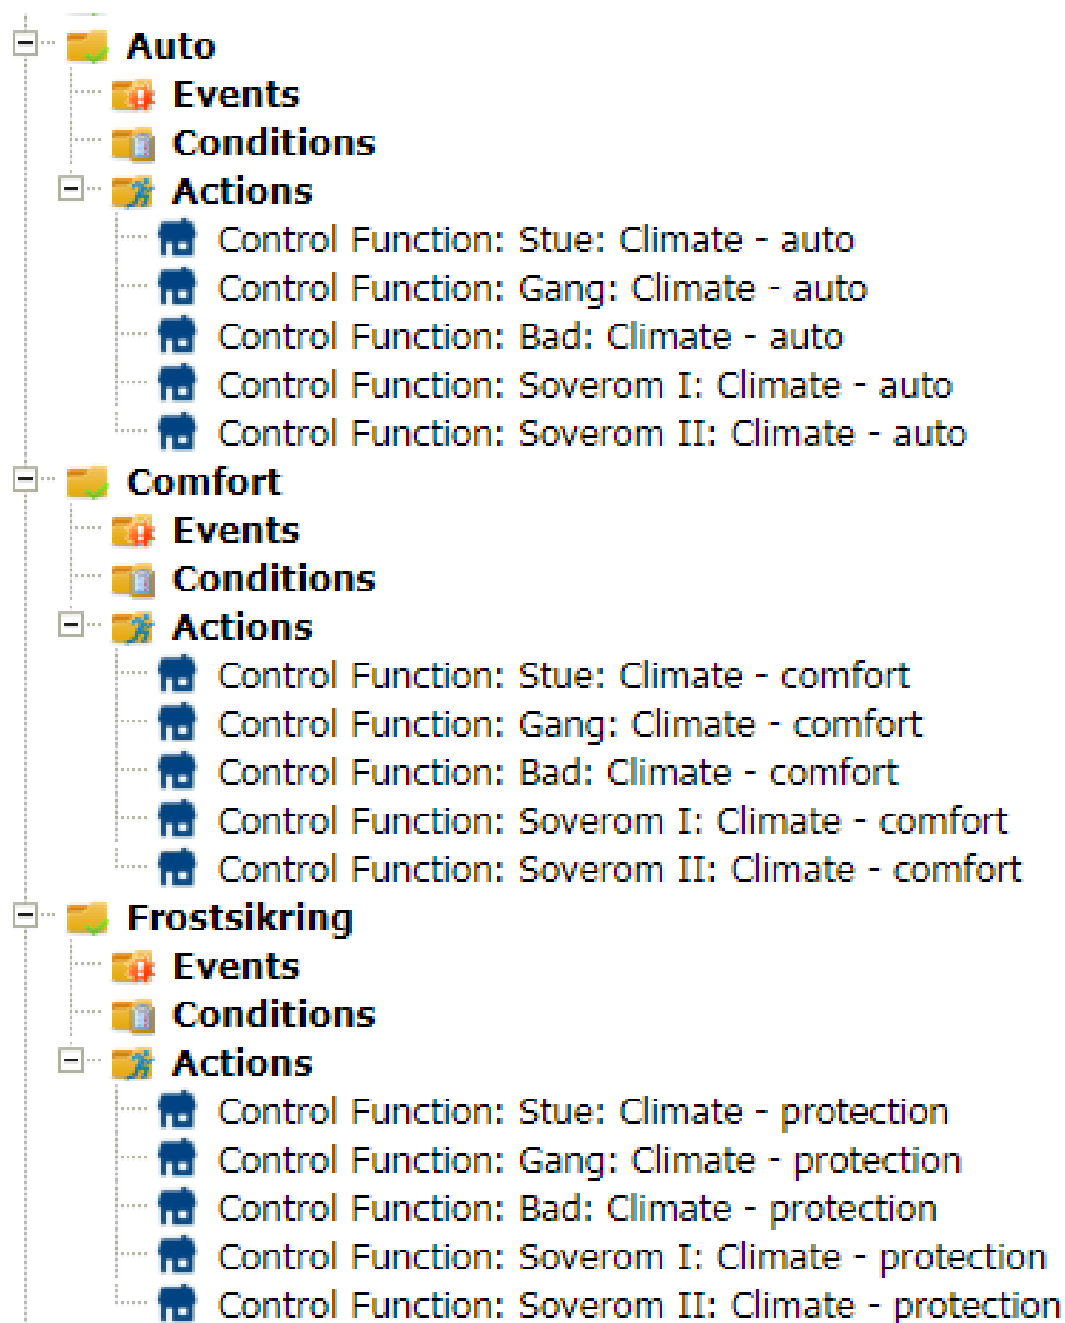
Auto
Events
Conditions
Actions
Control Function: Stue: Climate - auto
Control Function: Gang: Climate - auto
Control Function: Bad: Climate - auto
Control Function: Soverom I: Climate - auto
Control Function: Soverom II: Climate - auto
Comfort
Events
Conditions
Actions
Control Function: Stue: Climate - comfort
Control Function: Gang: Climate - comfort
Control Function: Bad: Climate - comfort
Control Function: Soverom I: Climate - comfort
Control Function: Soverom II: Climate - comfort
Frostsikring
Events
Conditions
Actions
Control Function: Stue: Climate - protection
Control Function: Gang: Climate - protection
Control Function: Bad: Climate - protection
Control Function: Soverom I: Climate - protection
Control Function: Soverom II: Climate - protection